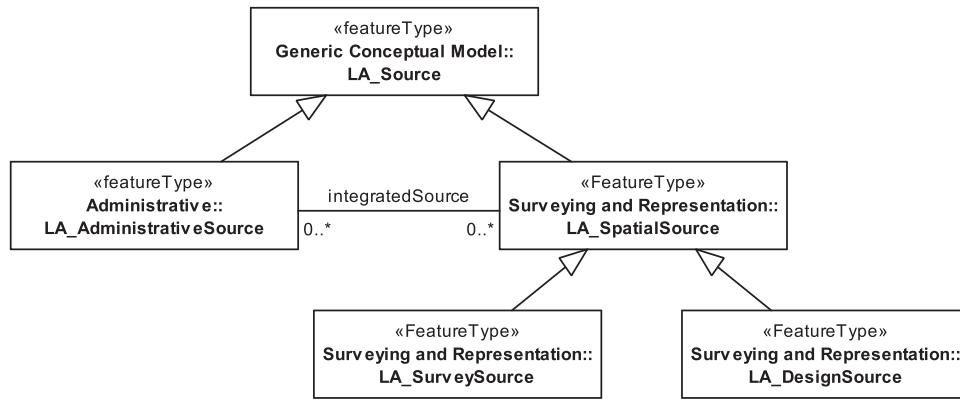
«featureType»
Generic Conceptual Model::
LA_Source

«featureType»
Administrativ e::
LA_Administrativ eSource

integratedSource

0..*

0..*

«FeatureType»
Surveying and Representation::
LA_SpatialSource

«FeatureType»
Surv eying and Representation::
LA_Surv eySource

«FeatureType»
Surv eying and Representation::
LA_DesignSource